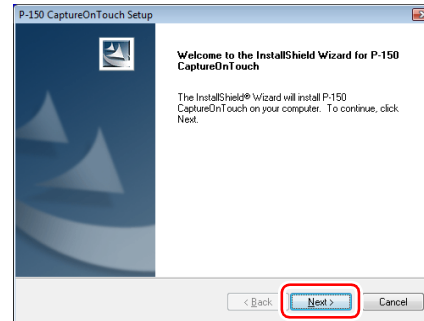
P-150 CaptureOnTouch Setup

Welcome to the InstallShield Wizard for P-150 CaptureOnTouch

The InstallShield® Wizard will install P-150 CaptureOnTouch on your computer. To continue, click Next.

< Back
Next >
Cancel